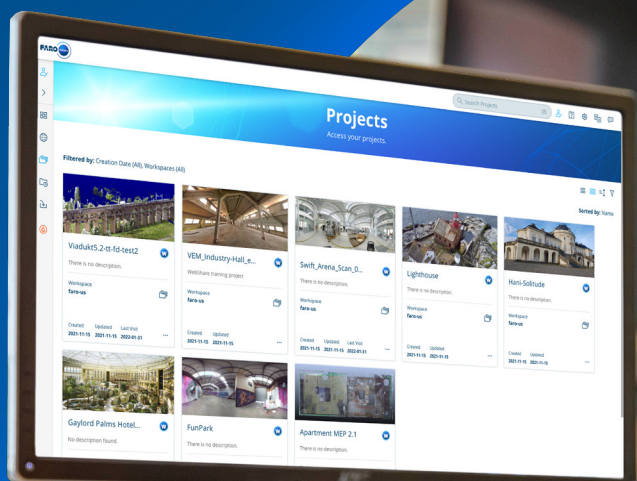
FARO

Search Projects

Projects

Access your projects.

Filtered by: Creation Date (All), Workspaces (All)

Sorted by: Name

Viadukt5.2-tt-fd-test2

There is no description.

Workspace
faro-us

Created 2021-11-15 Updated 2021-11-15 Last Visit 2022-01-21

VEM_Industry-Hall_e...

WebShare training project.

Workspace
faro-us

Created 2021-11-15 Updated 2021-11-15

Swift_Arena_Scan_0...

There is no description.

Workspace
faro-us

Created 2021-11-15 Updated 2021-11-15 Last Visit 2022-01-21

Lighthouse

There is no description.

Workspace
faro-us

Created 2021-11-15 Updated 2021-11-15

Hani-Solitude

There is no description.

Workspace
faro-us

Created 2021-11-15 Updated 2021-11-15

Gaylord Palms Hotel...

No description found.

FunPark

There is no description.

Apartment MEP 2.1

There is no description.